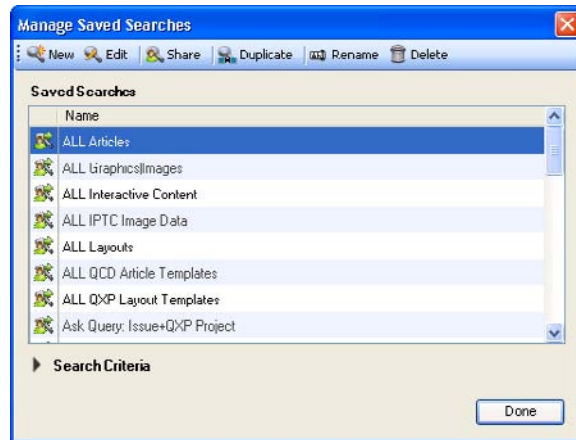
Manage Saved Searches

New Edit Share Duplicate Rename Delete

Saved Searches

| Name |
|---|
| ALL Articles |
| ALL Graphics\Images |
| ALL Interactive Content |
| ALL IPTC Image Data |
| ALL Layouts |
| ALL QCD Article Templates |
| ALL QXP Layout Templates |
| Ask Query: Issue+QXP Project |

Search Criteria

Done